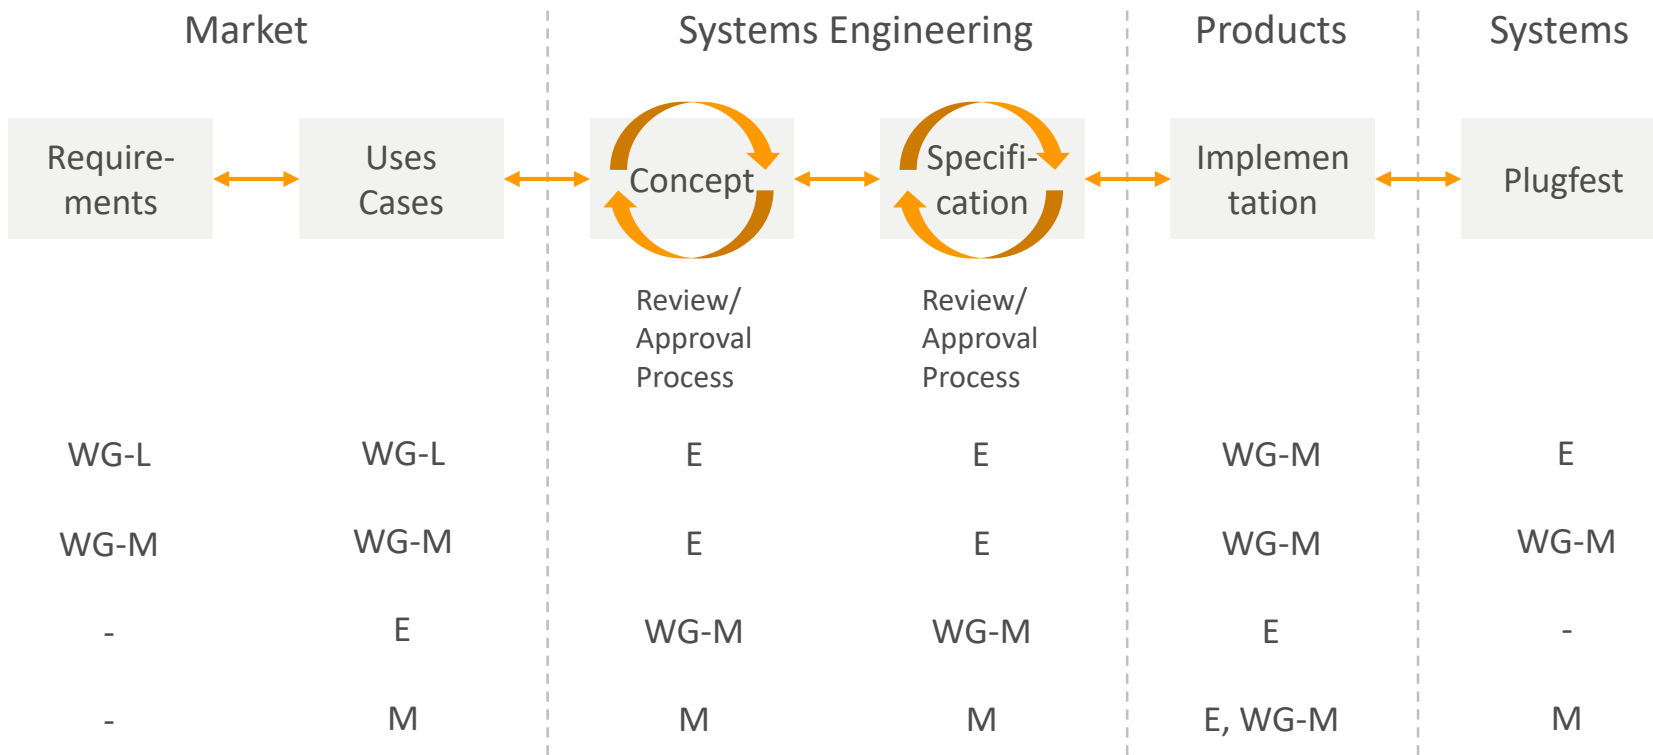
Market

Systems Engineering

Products

Systems

Requirements

Uses Cases

Concept

Specification

Implementation

Plugfest

Review/ Approval Process

Review/ Approval Process

| Requirements | Uses Cases | Concept | Specification | Implementation | Plugfest |
|---|---|---|---|---|---|
| WG-L | WG-L | E | E | WG-M | E |
| WG-M | WG-M | E | E | WG-M | WG-M |
| - | E | WG-M | WG-M | E | - |
| - | M | M | M | E, WG-M | M |